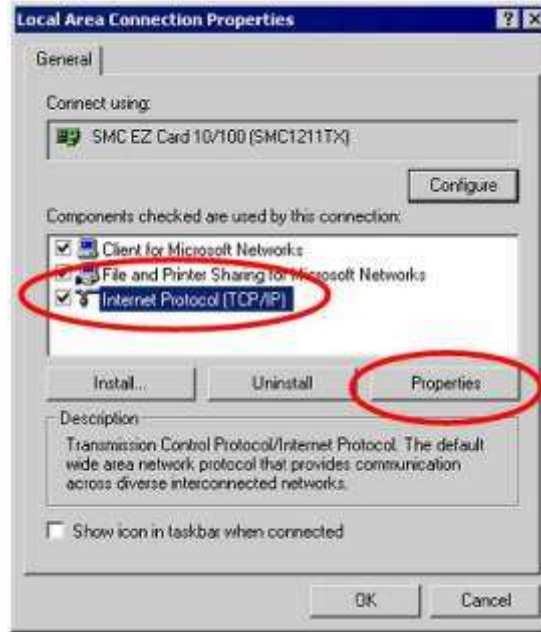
Local Area Connection Properties

?
X

General

Connect using:

SMC EZ Card 10/100 (SMC1211TX)

Configure

Components checked are used by this connection:

Client for Microsoft Networks

File and Printer Sharing for Microsoft Networks

Internet Protocol (TCP/IP)

Install...

Uninstall

Properties

Description

Transmission Control Protocol/Internet Protocol. The default wide area network protocol that provides communication across diverse interconnected networks.

Show icon in taskbar when connected

OK

Cancel